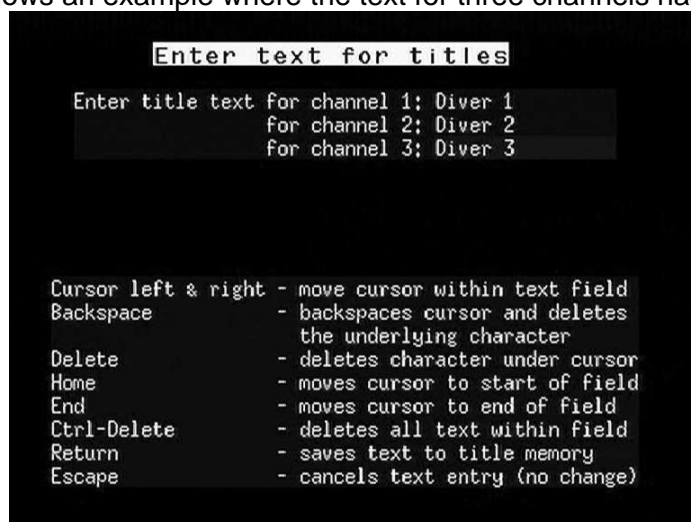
ows an example where the text for three channels ha

Enter text for titles

Enter title text for channel 1: Diver 1
for channel 2: Diver 2
for channel 3: Diver 3

Cursor left & right - move cursor within text field
Backspace - backspaces cursor and deletes the underlying character
Delete - deletes character under cursor
Home - moves cursor to start of field
End - moves cursor to end of field
Ctrl-Delete - deletes all text within field
Return - saves text to title memory
Escape - cancels text entry (no change)